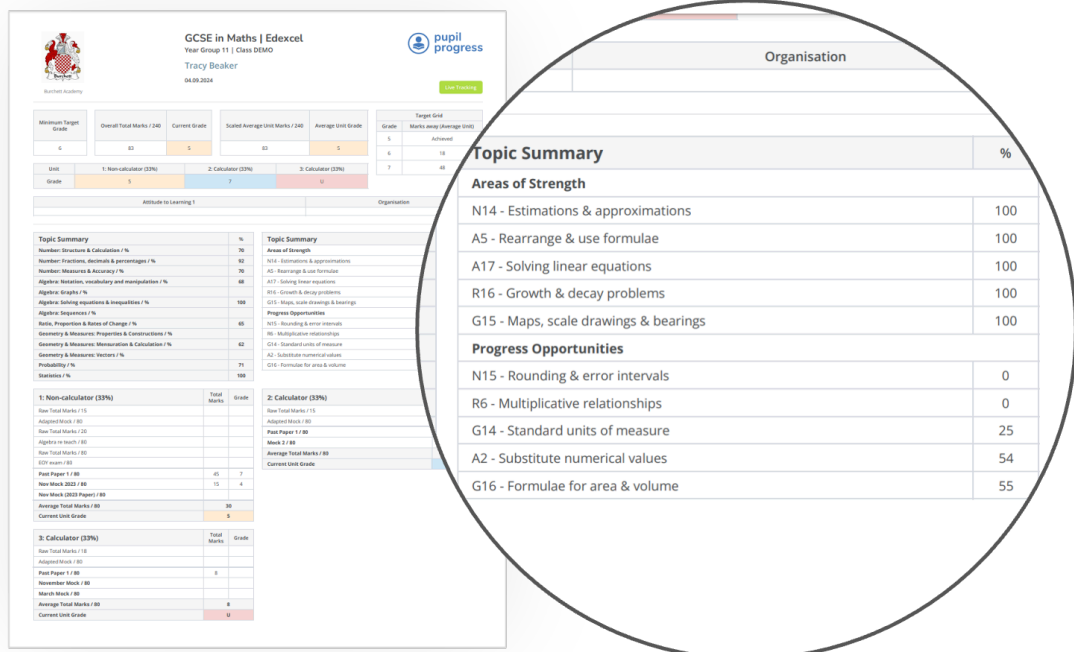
Burchett Academy

GCSE in Maths | Edexcel
Year Group 11 | Class DEMO
Tracy Beaker
04.09.2024

pupil progress

Live Tracking

| Minimum Target Grade | Overall Total Marks / 240 | Current Grade | Scaled Average Unit Marks / 240 | Average Unit Grade |
|---|---|---|---|---|
| 6 | 83 | 5 | 83 | 5 |

Target Grid

| Grade | Marks away (Average Unit) |
|---|---|
| 5 | Achieved |
| 6 | 18 |
| 7 | 48 |

| Unit | 1: Non-calculator (33%) | 2: Calculator (33%) | 3: Calculator (33%) |
|---|---|---|---|
| Grade | 5 | 7 | U |

| Attitude to Learning 1 | Organisation |
|---|---|

| Topic Summary | % |
|---|---|
| Number: Structure & Calculation / % | 70 |
| Number: Fractions, decimals & percentages / % | 92 |
| Number: Measures & Accuracy / % | 70 |
| Algebra: Notation, vocabulary and manipulation / % | 68 |
| Algebra: Graphs / % | |
| Algebra: Solving equations & inequalities / % | 100 |
| Algebra: Sequences / % | |
| Ratio, Proportion & Rates of Change / % | 65 |
| Geometry & Measures: Properties & Constructions / % | |
| Geometry & Measures: Mensuration & Calculation / % | 62 |
| Geometry & Measures: Vectors / % | |
| Probability / % | 71 |
| Statistics / % | 100 |

| 1: Non-calculator (33%) | Total Marks | Grade |
|---|---|---|
| Raw Total Marks / 15 | | |
| Adapted Mock / 80 | | |
| Raw Total Marks / 20 | | |
| Algebra re-teach / 80 | | |
| Raw Total Marks / 80 | | |
| EOY exam / 80 | | |
| Past Paper 1 / 80 | 45 | 7 |
| Nov Mock 2023 / 80 | 15 | 4 |
| Nov Mock (2023 Paper) / 80 | | |
| Average Total Marks / 80 | 30 | |
| Current Unit Grade | 5 | |

| 2: Calculator (33%) |
|---|
| Raw Total Marks / 15 |
| Adapted Mock / 80 |
| Past Paper 1 / 80 |
| Mock 2 / 80 |
| Average Total Marks / 80 |
| Current Unit Grade |

| 3: Calculator (33%) | Total Marks | Grade |
|---|---|---|
| Raw Total Marks / 18 | | |
| Adapted Mock / 80 | | |
| Past Paper 1 / 80 | 8 | |
| November Mock / 80 | | |
| March Mock / 80 | | |
| Average Total Marks / 80 | 8 | |
| Current Unit Grade | U | |

Organisation

| Topic Summary | % |
|---|---|
| Areas of Strength | |
| N14 - Estimations & approximations | 100 |
| A5 - Rearrange & use formulae | 100 |
| A17 - Solving linear equations | 100 |
| R16 - Growth & decay problems | 100 |
| G15 - Maps, scale drawings & bearings | 100 |
| Progress Opportunities | |
| N15 - Rounding & error intervals | 0 |
| R6 - Multiplicative relationships | 0 |
| G14 - Standard units of measure | 25 |
| A2 - Substitute numerical values | 54 |
| G16 - Formulae for area & volume | 55 |